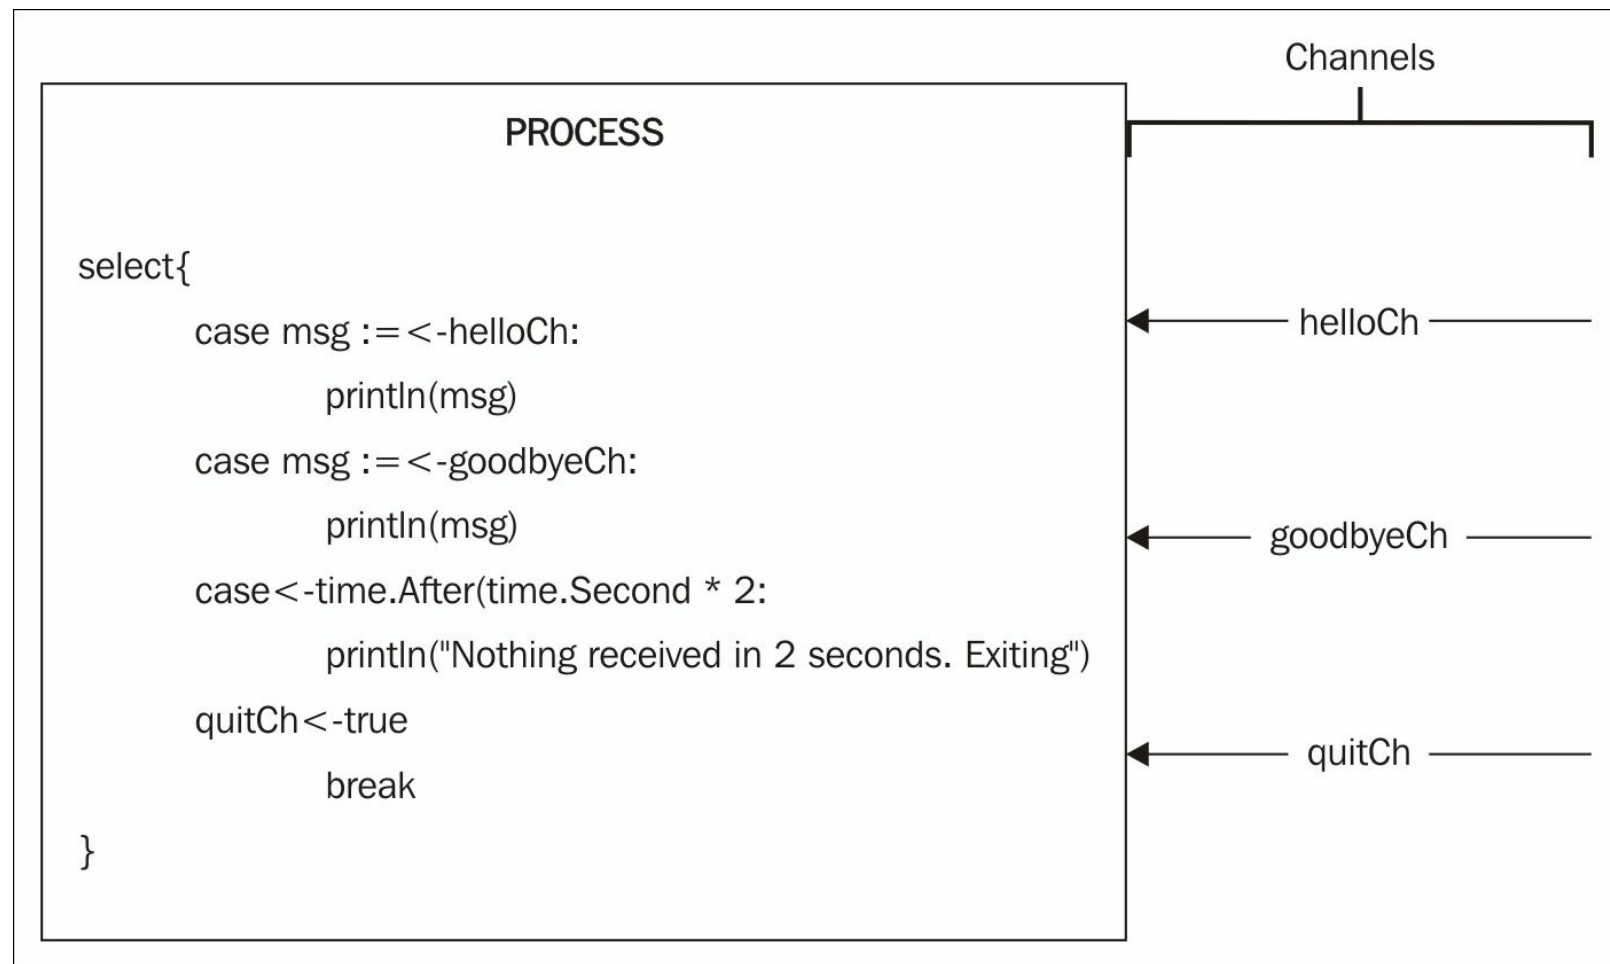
PROCESS

select{
case msg :=<-helloCh:
println(msg)
case msg :=<-goodbyeCh:
println(msg)
case<-time.After(time.Second * 2:
println("Nothing received in 2 seconds. Exiting")
quitCh<-true
break
}

Channels

helloCh

goodbyeCh

quitCh